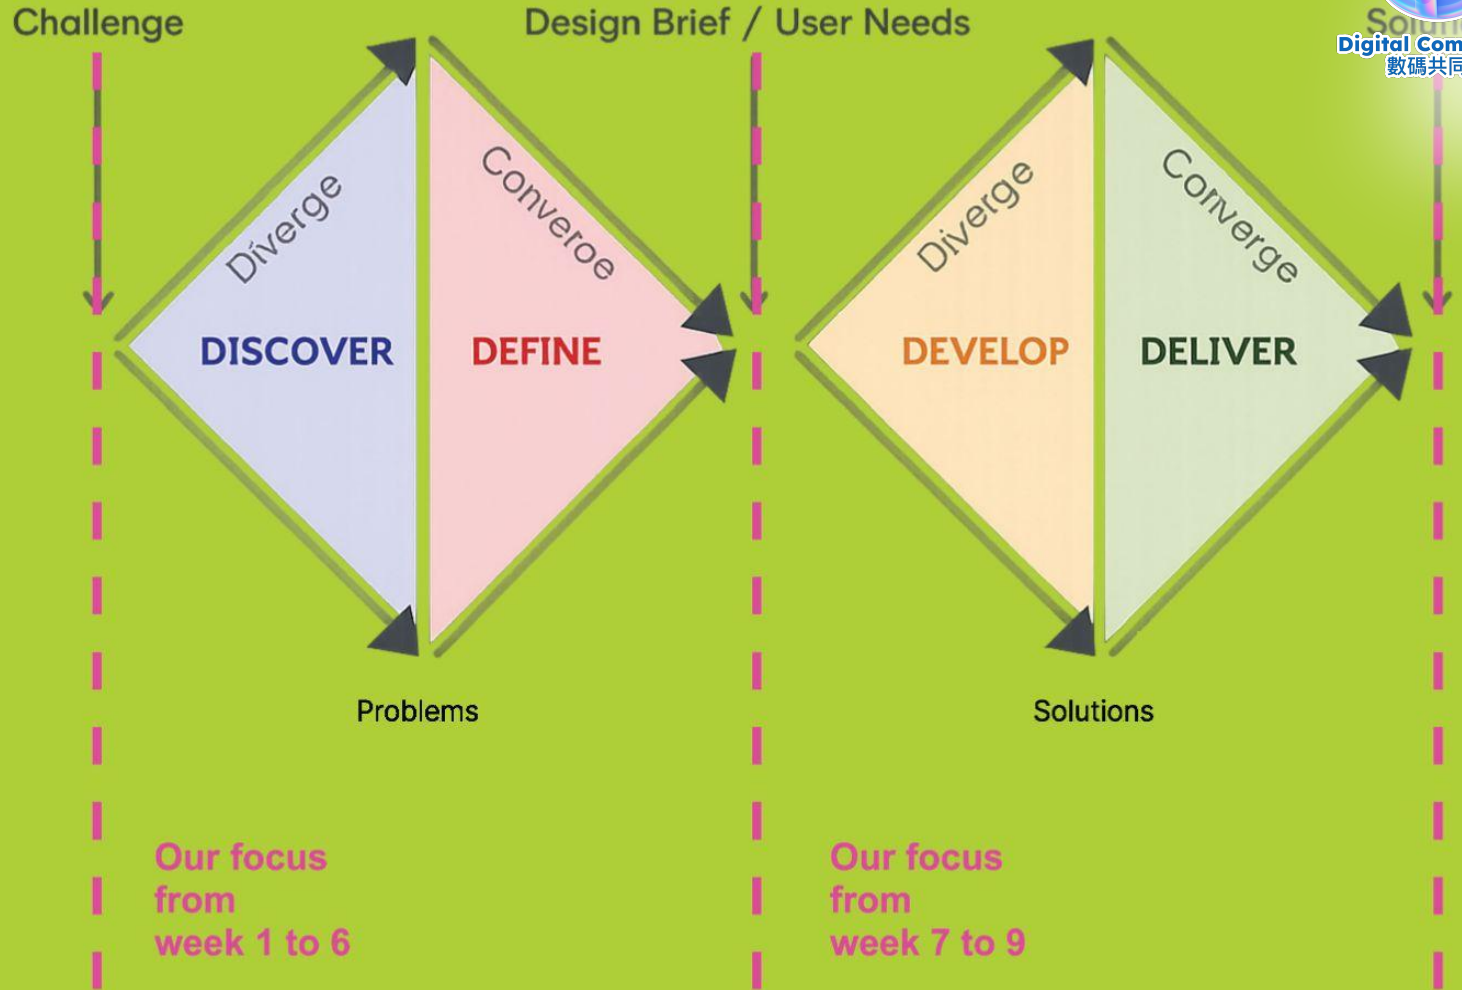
Challenge

Design Brief / User Needs

Solu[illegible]

Digital Com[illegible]
數碼共同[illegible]

Diverge

Converoe

DISCOVER

DEFINE

Diverge

Converge

DEVELOP

DELIVER

Problems

Solutions

Our focus from week 1 to 6

Our focus from week 7 to 9